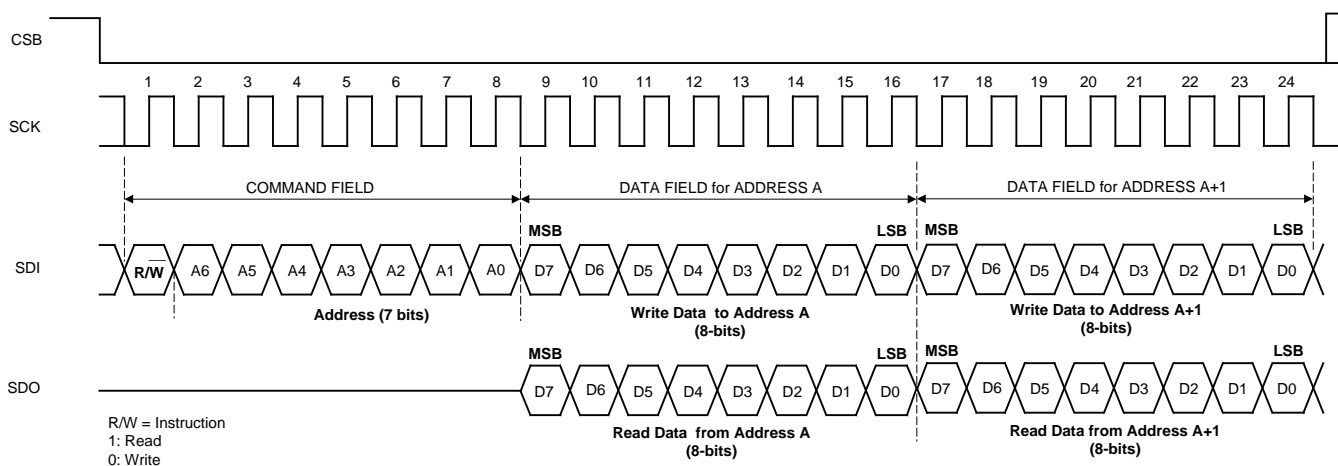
CSB

1 2 3 4 5 6 7 8 9 10 11 12 13 14 15 16 17 18 19 20 21 22 23 24

SCK

COMMAND FIELD

DATA FIELD for ADDRESS A

DATA FIELD for ADDRESS A+1

MSB LSB MSB LSB

SDI

R/$\overline{W}$ A6 A5 A4 A3 A2 A1 A0 D7 D6 D5 D4 D3 D2 D1 D0 D7 D6 D5 D4 D3 D2 D1 D0

Address (7 bits)

Write Data to Address A
(8-bits)

Write Data to Address A+1
(8-bits)

MSB LSB MSB LSB

SDO

D7 D6 D5 D4 D3 D2 D1 D0 D7 D6 D5 D4 D3 D2 D1 D0

R/W = Instruction
1: Read
0: Write

Read Data from Address A
(8-bits)

Read Data from Address A+1
(8-bits)